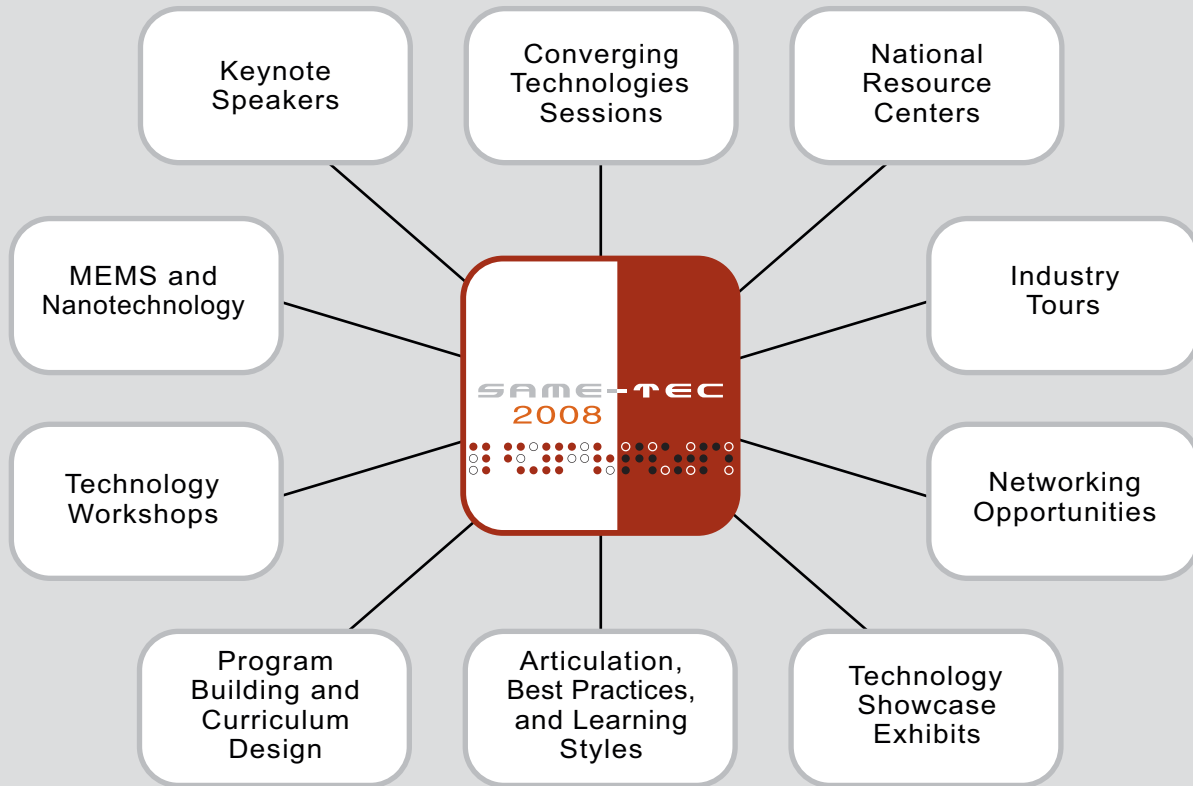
Keynote Speakers

Converging Technologies Sessions

National Resource Centers

MEMS and Nanotechnology

SAME-TEC
2008

Industry Tours

Technology Workshops

Networking Opportunities

Program Building and Curriculum Design

Articulation, Best Practices, and Learning Styles

Technology Showcase Exhibits